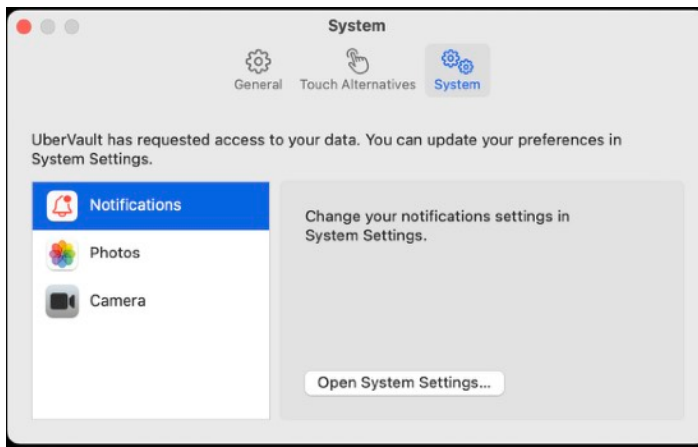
System

General Touch Alternatives System

UberVault has requested access to your data. You can update your preferences in System Settings.

Notifications
Photos
Camera

Change your notifications settings in System Settings.

Open System Settings...